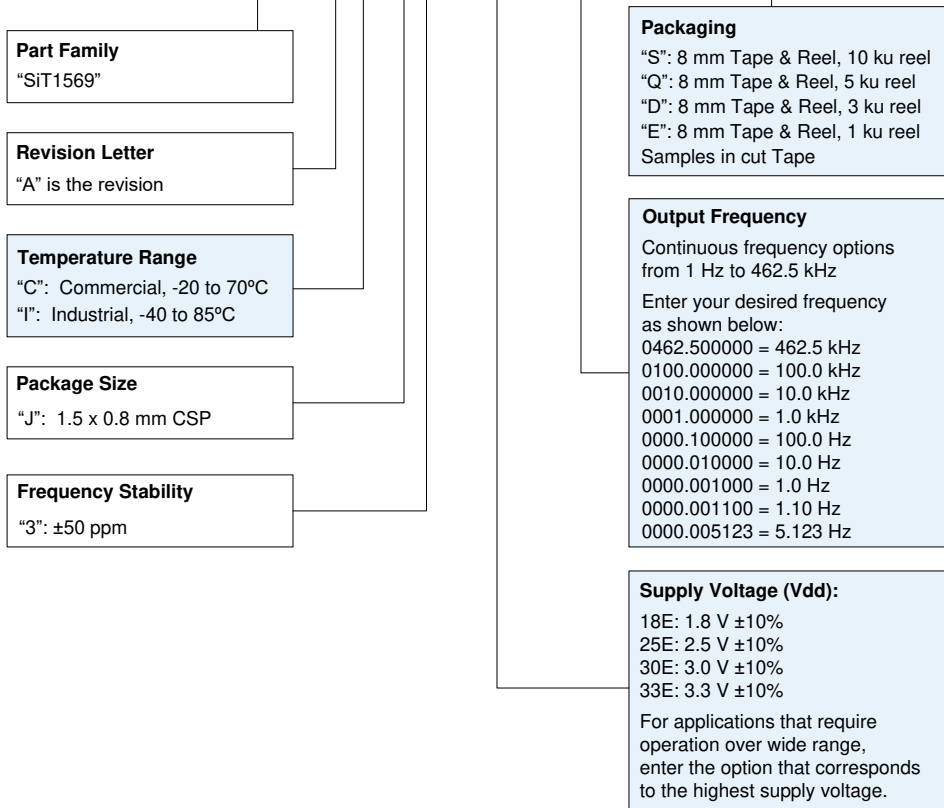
Part Family
"SiT1569"

Revision Letter
"A" is the revision

Temperature Range
"C": Commercial, -20 to 70ºC
"I": Industrial, -40 to 85ºC

Package Size
"J": 1.5 x 0.8 mm CSP

Frequency Stability
"3": ±50 ppm

Packaging
"S": 8 mm Tape & Reel, 10 ku reel
"Q": 8 mm Tape & Reel, 5 ku reel
"D": 8 mm Tape & Reel, 3 ku reel
"E": 8 mm Tape & Reel, 1 ku reel
Samples in cut Tape

Output Frequency
Continuous frequency options from 1 Hz to 462.5 kHz

Enter your desired frequency as shown below:
0462.500000 = 462.5 kHz
0100.000000 = 100.0 kHz
0010.000000 = 10.0 kHz
0001.000000 = 1.0 kHz
0000.100000 = 100.0 Hz
0000.010000 = 10.0 Hz
0000.001000 = 1.0 Hz
0000.001100 = 1.10 Hz
0000.005123 = 5.123 Hz

Supply Voltage (Vdd):
18E: 1.8 V ±10%
25E: 2.5 V ±10%
30E: 3.0 V ±10%
33E: 3.3 V ±10%

For applications that require operation over wide range, enter the option that corresponds to the highest supply voltage.